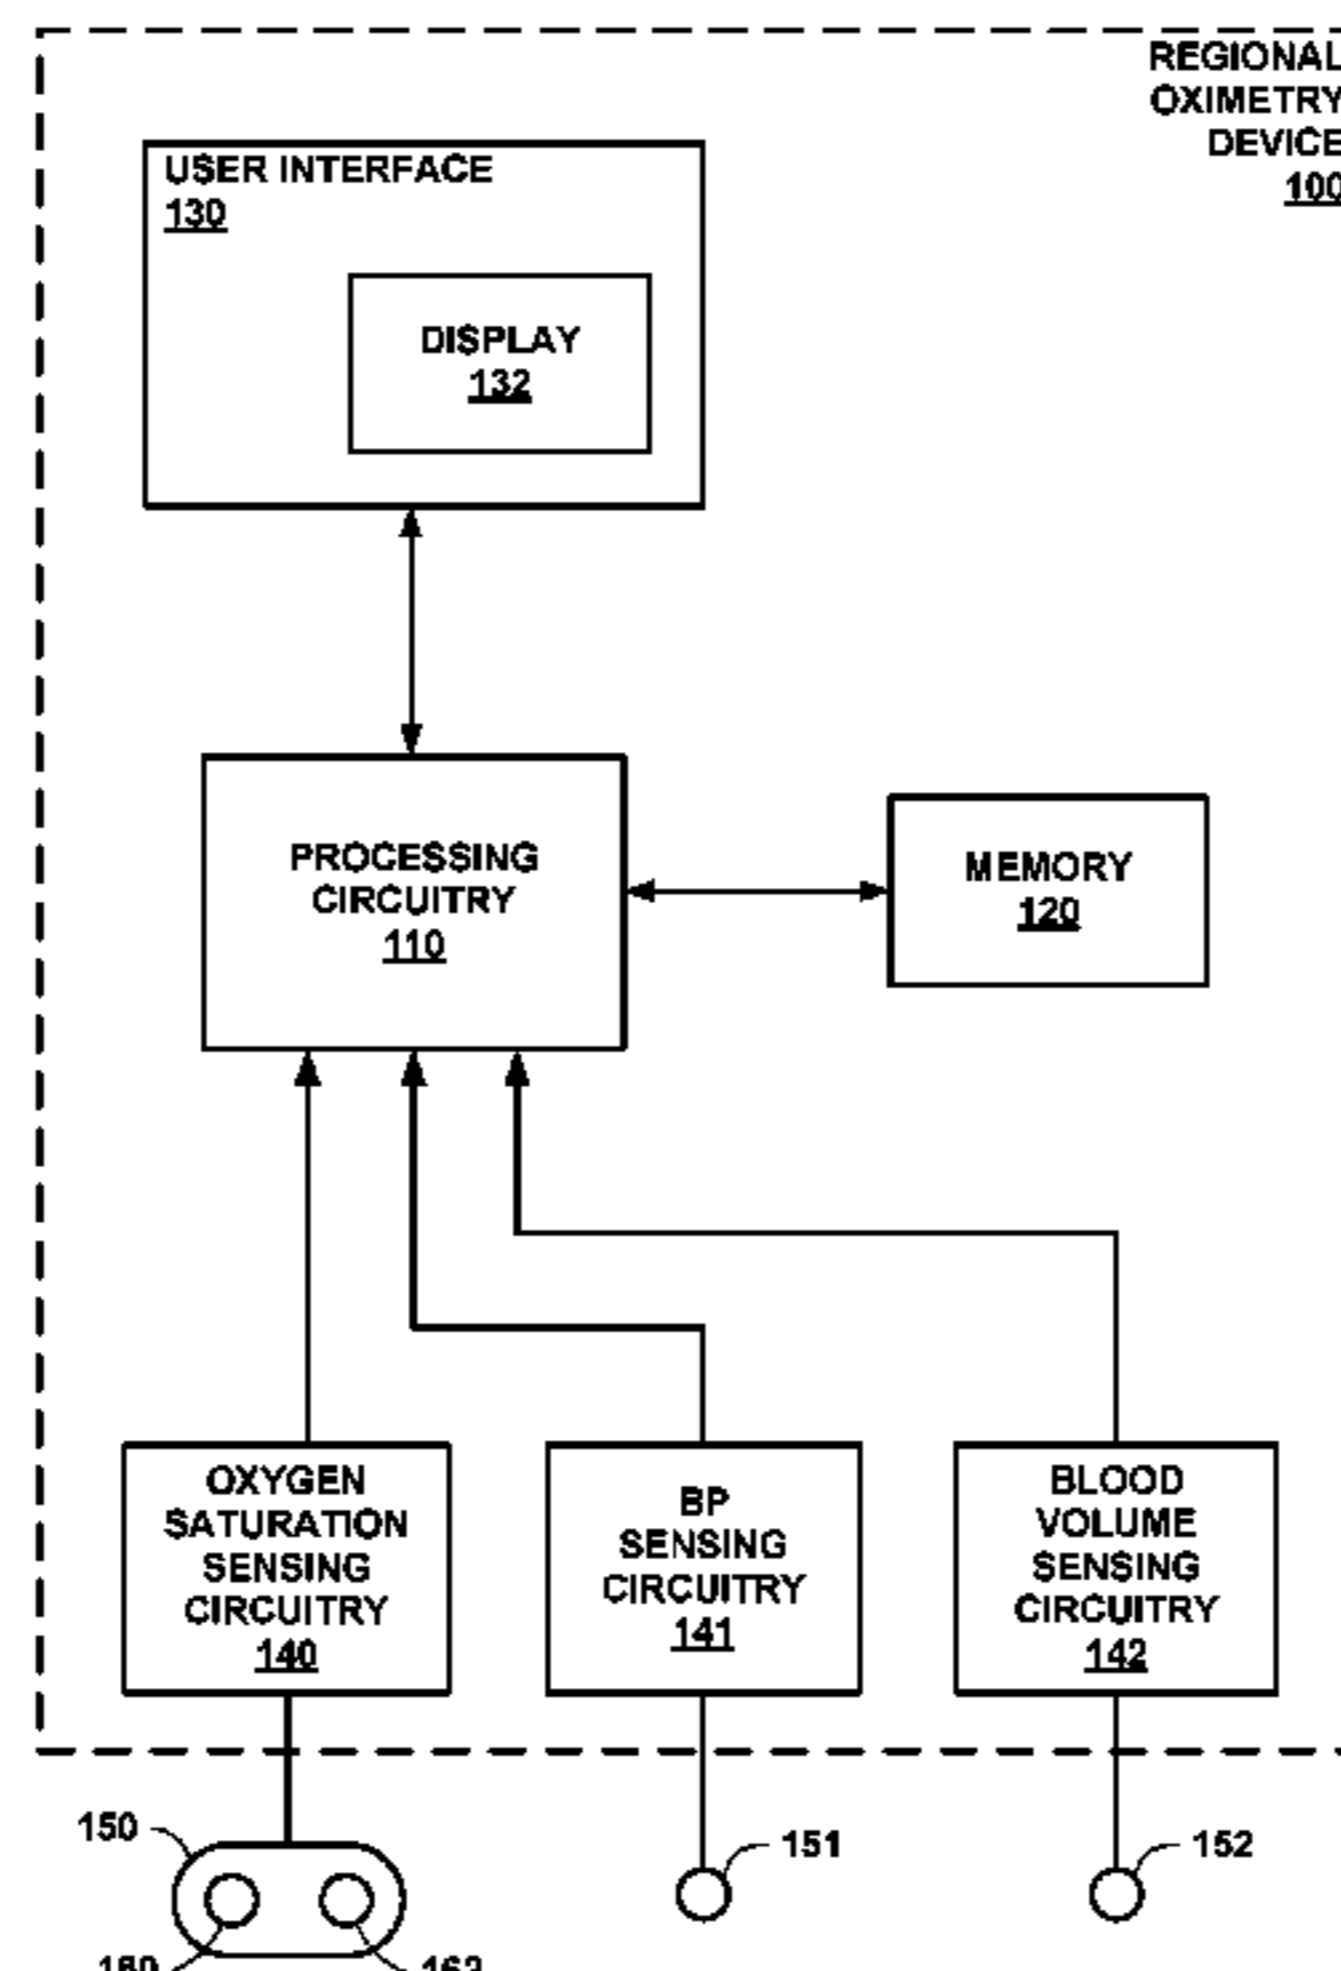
REGIONAL OXIMETRY DEVICE 100

USER INTERFACE 130

DISPLAY 132

PROCESSING CIRCUITRY 110

MEMORY 120

OXYGEN SATURATION SENSING CIRCUITRY 140

BP SENSING CIRCUITRY 141

BLOOD VOLUME SENSING CIRCUITRY 142

150

151

152

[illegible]

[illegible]